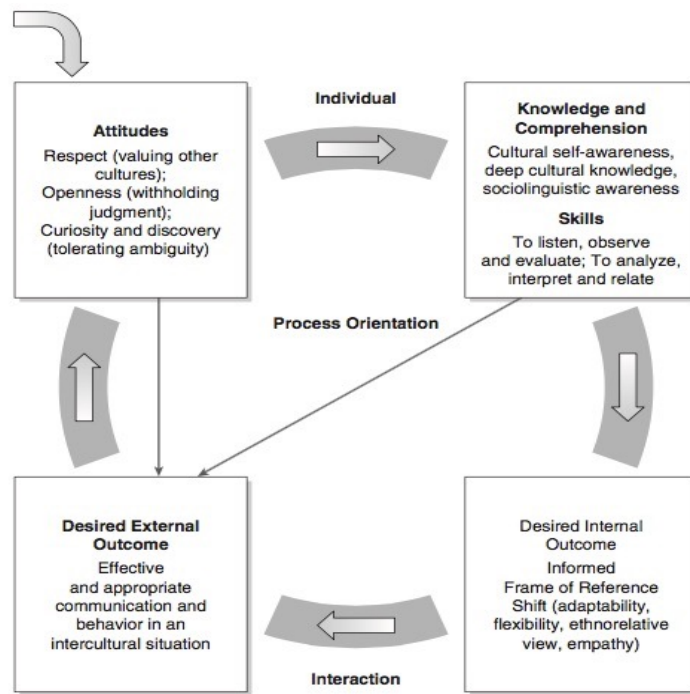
Individual

Attitudes
Respect (valuing other cultures);
Openness (withholding judgment);
Curiosity and discovery (tolerating ambiguity)

Knowledge and Comprehension
Cultural self-awareness, deep cultural knowledge, sociolinguistic awareness

Skills
To listen, observe and evaluate; To analyze, interpret and relate

Process Orientation

Desired External Outcome
Effective and appropriate communication and behavior in an intercultural situation

Desired Internal Outcome
Informed Frame of Reference Shift (adaptability, flexibility, ethnorelative view, empathy)

Interaction